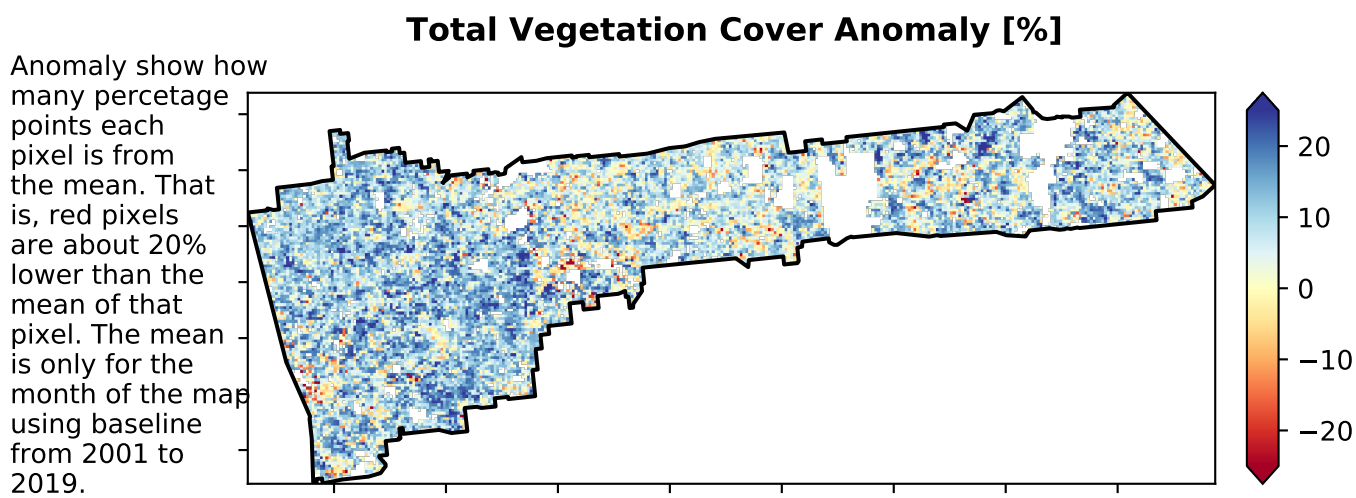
Total Vegetation Cover Anomaly [%]

Anomaly show how many percetage points each pixel is from the mean. That is, red pixels are about 20% lower than the mean of that pixel. The mean is only for the month of the map using baseline from 2001 to 2019.

20
10
0
−10
−20